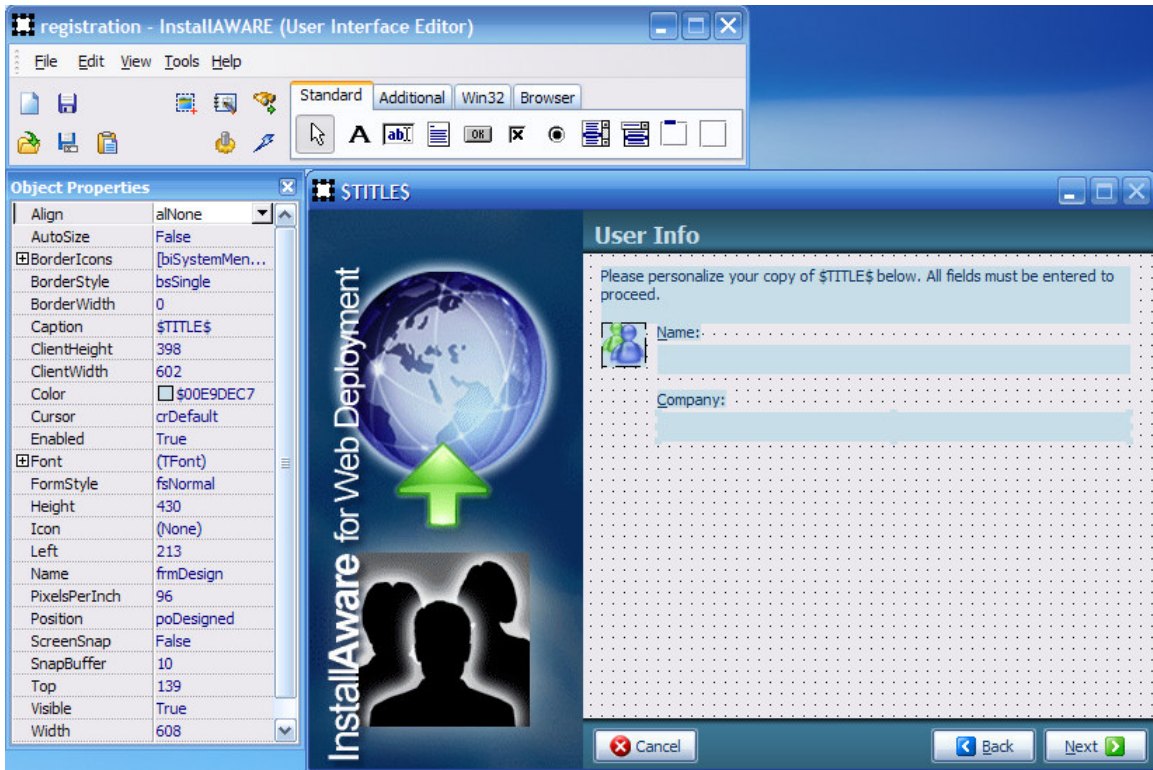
registration - InstallAWARE (User Interface Editor)

File Edit View Tools Help

Standard Additional Win32 Browser

Object Properties

| | |
|---|---|
| Align | alNone |
| AutoSize | False |
| ⊞BorderIcons | [biSystemMen... |
| BorderStyle | bsSingle |
| BorderWidth | 0 |
| Caption | $TITLE$ |
| ClientHeight | 398 |
| ClientWidth | 602 |
| Color | $00E9DEC7 |
| Cursor | crDefault |
| Enabled | True |
| ⊞Font | (TFont) |
| FormStyle | fsNormal |
| Height | 430 |
| Icon | (None) |
| Left | 213 |
| Name | frmDesign |
| PixelsPerInch | 96 |
| Position | poDesigned |
| ScreenSnap | False |
| SnapBuffer | 10 |
| Top | 139 |
| Visible | True |
| Width | 608 |

$TITLE$

InstallAware for Web Deployment

User Info

Please personalize your copy of $TITLE$ below. All fields must be entered to proceed.

Name:

Company:

Cancel

Back

Next